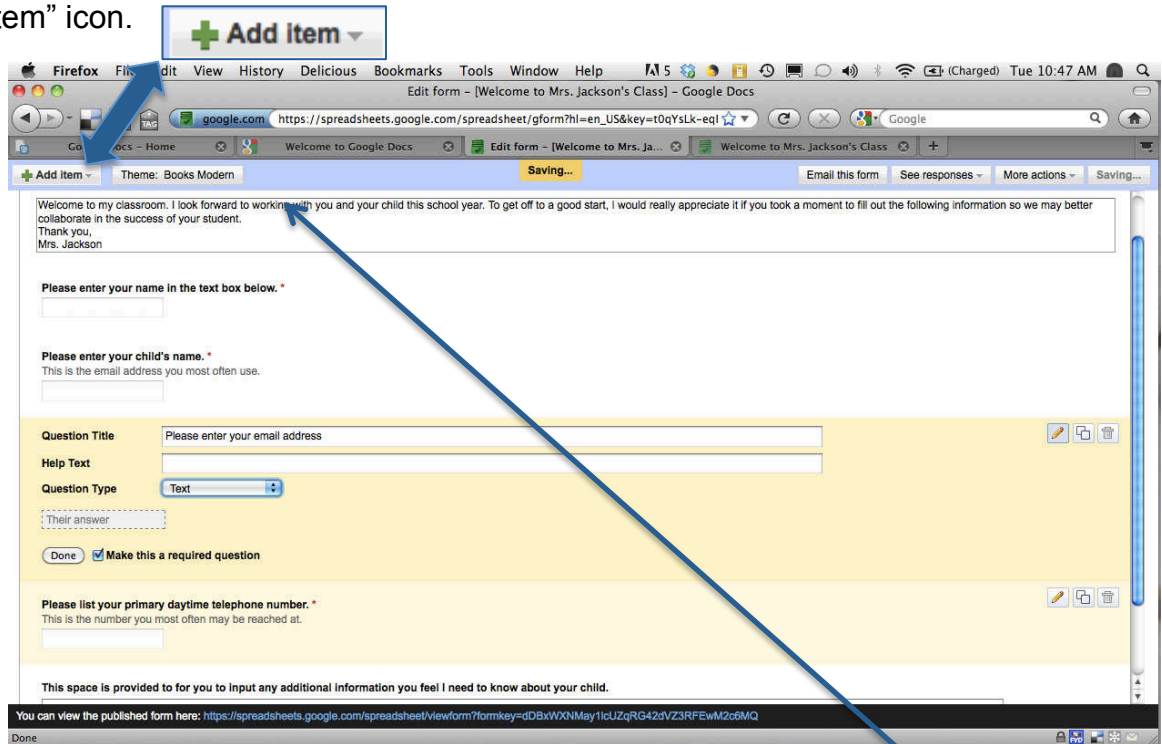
em" icon.

Add item

Firefox File Edit View History Delicious Bookmarks Tools Window Help 5 (Charged) Tue 10:47 AM

Edit form - [Welcome to Mrs. Jackson's Class] - Google Docs

google.com https://spreadsheets.google.com/spreadsheet/gform?hl=en_US&key=t0qYsLk-eql Google

Google Docs - Home | Welcome to Google Docs | Edit form - [Welcome to Mrs. Ja... | Welcome to Mrs. Jackson's Class

Add item | Theme: Books Modern | Saving... | Email this form | See responses | More actions | Saving...

Welcome to my classroom. I look forward to working with you and your child this school year. To get off to a good start, I would really appreciate it if you took a moment to fill out the following information so we may better collaborate in the success of your student.
Thank you,
Mrs. Jackson

Please enter your name in the text box below. *

Please enter your child's name. *
This is the email address you most often use.

Question Title Please enter your email address
Help Text
Question Type Text
Their answer

Done Make this a required question

Please list your primary daytime telephone number. *
This is the number you most often may be reached at.

This space is provided to for you to input any additional information you feel I need to know about your child.

You can view the published form here: https://spreadsheets.google.com/spreadsheet/viewform?formkey=dDBxWXNMay1lcUZqRG42dVZ3RFEwM2c6MQ

Done